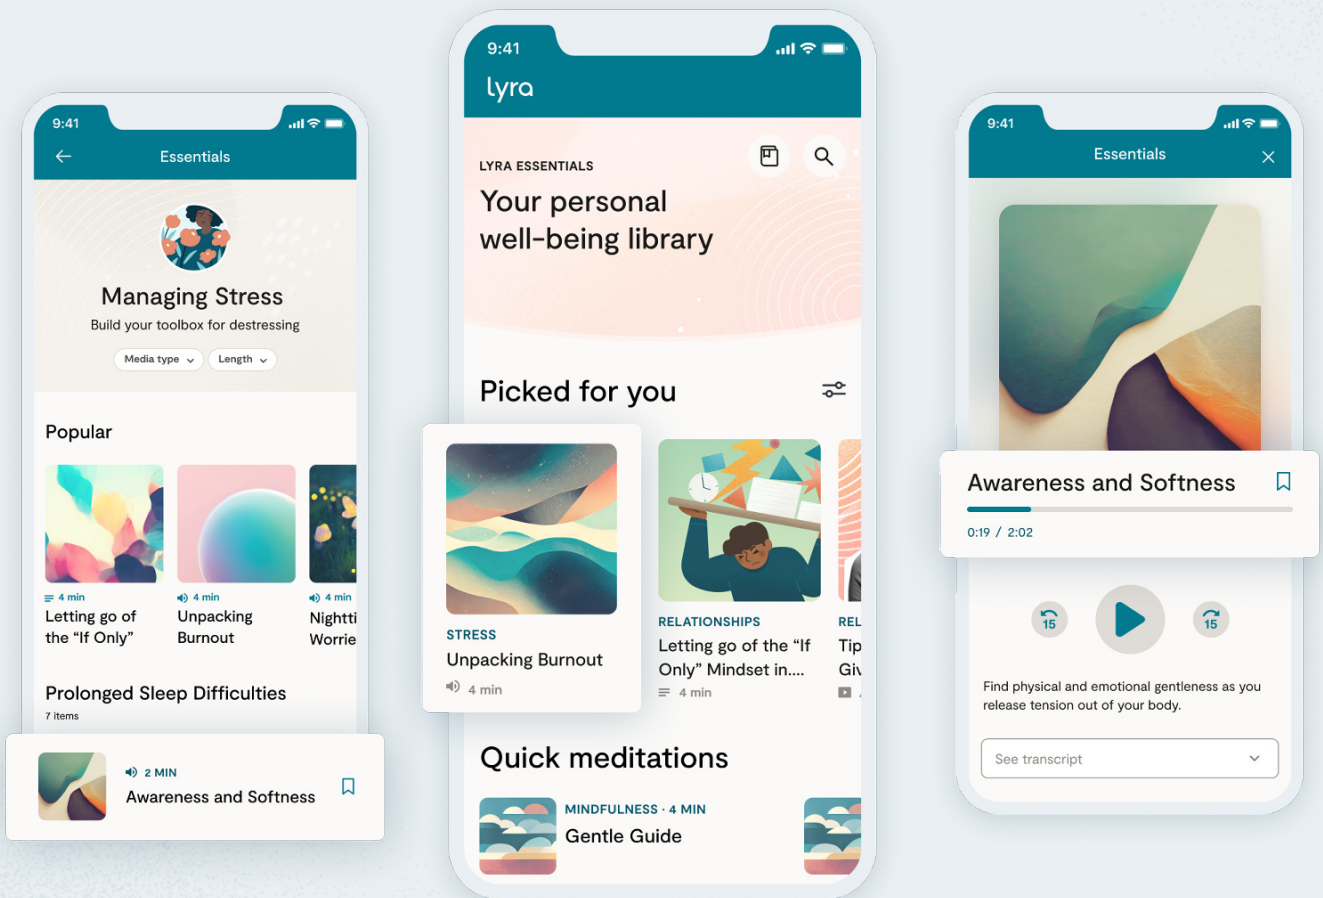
9:41

Essentials

Managing Stress

Build your toolbox for destressing

Media type

Length

Popular

4 min
Letting go of the “If Only”

4 min
Unpacking Burnout

4 min
Nightti Worrie

Prolonged Sleep Difficulties

7 items

2 MIN
Awareness and Softness

9:41

lyra

LYRA ESSENTIALS

Your personal well-being library

Picked for you

STRESS
Unpacking Burnout
4 min

RELATIONSHIPS
Letting go of the “If Only” Mindset in....
4 min

REL
Tip
Giv

Quick meditations

MINDFULNESS · 4 MIN
Gentle Guide

9:41

Essentials

Awareness and Softness

0:19 / 2:02

15

15

Find physical and emotional gentleness as you release tension out of your body.

See transcript